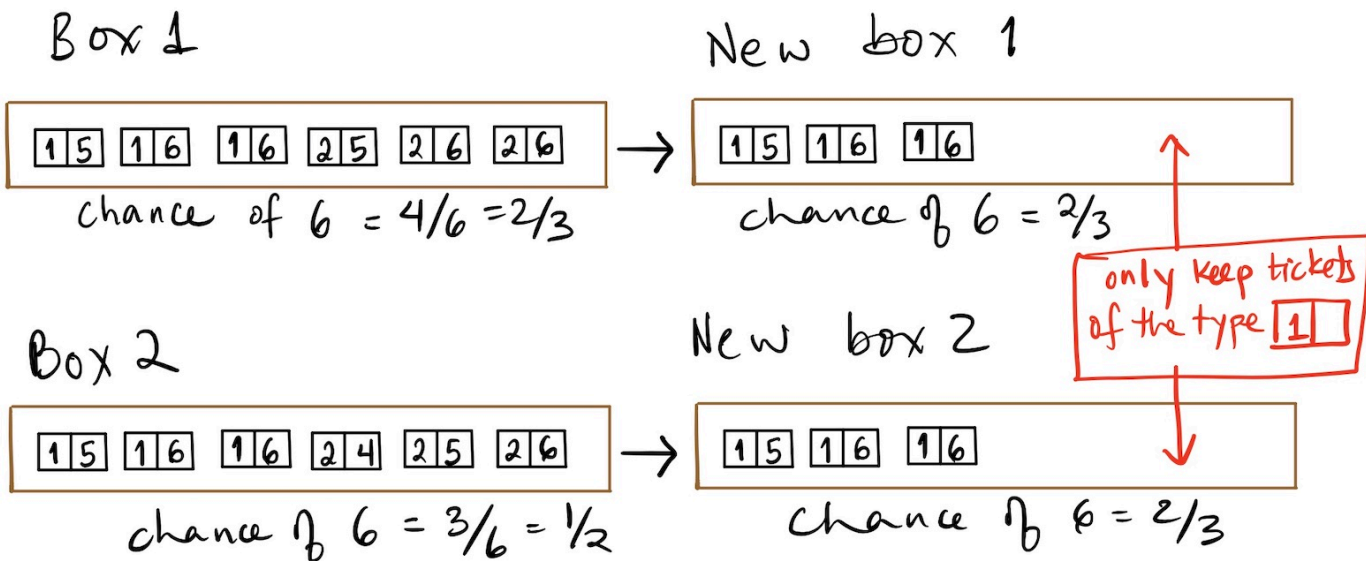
Box 1

| 1 | 5 |   | 1 | 6 |   | 1 | 6 |   | 2 | 5 |   | 2 | 6 |   | 2 | 6 |
|---|---|---|---|---|---|---|---|---|---|---|---|---|---|---|---|---|

chance of 6 = $4/6 = 2/3$

New box 1

| 1 | 5 |   | 1 | 6 |   | 1 | 6 |
|---|---|---|---|---|---|---|---|

chance of 6 = $2/3$

only keep tickets of the type 1

Box 2

| 1 | 5 |   | 1 | 6 |   | 1 | 6 |   | 2 | 4 |   | 2 | 5 |   | 2 | 6 |
|---|---|---|---|---|---|---|---|---|---|---|---|---|---|---|---|---|

chance of 6 = $3/6 = 1/2$

New box 2

| 1 | 5 |   | 1 | 6 |   | 1 | 6 |
|---|---|---|---|---|---|---|---|

chance of 6 = $2/3$